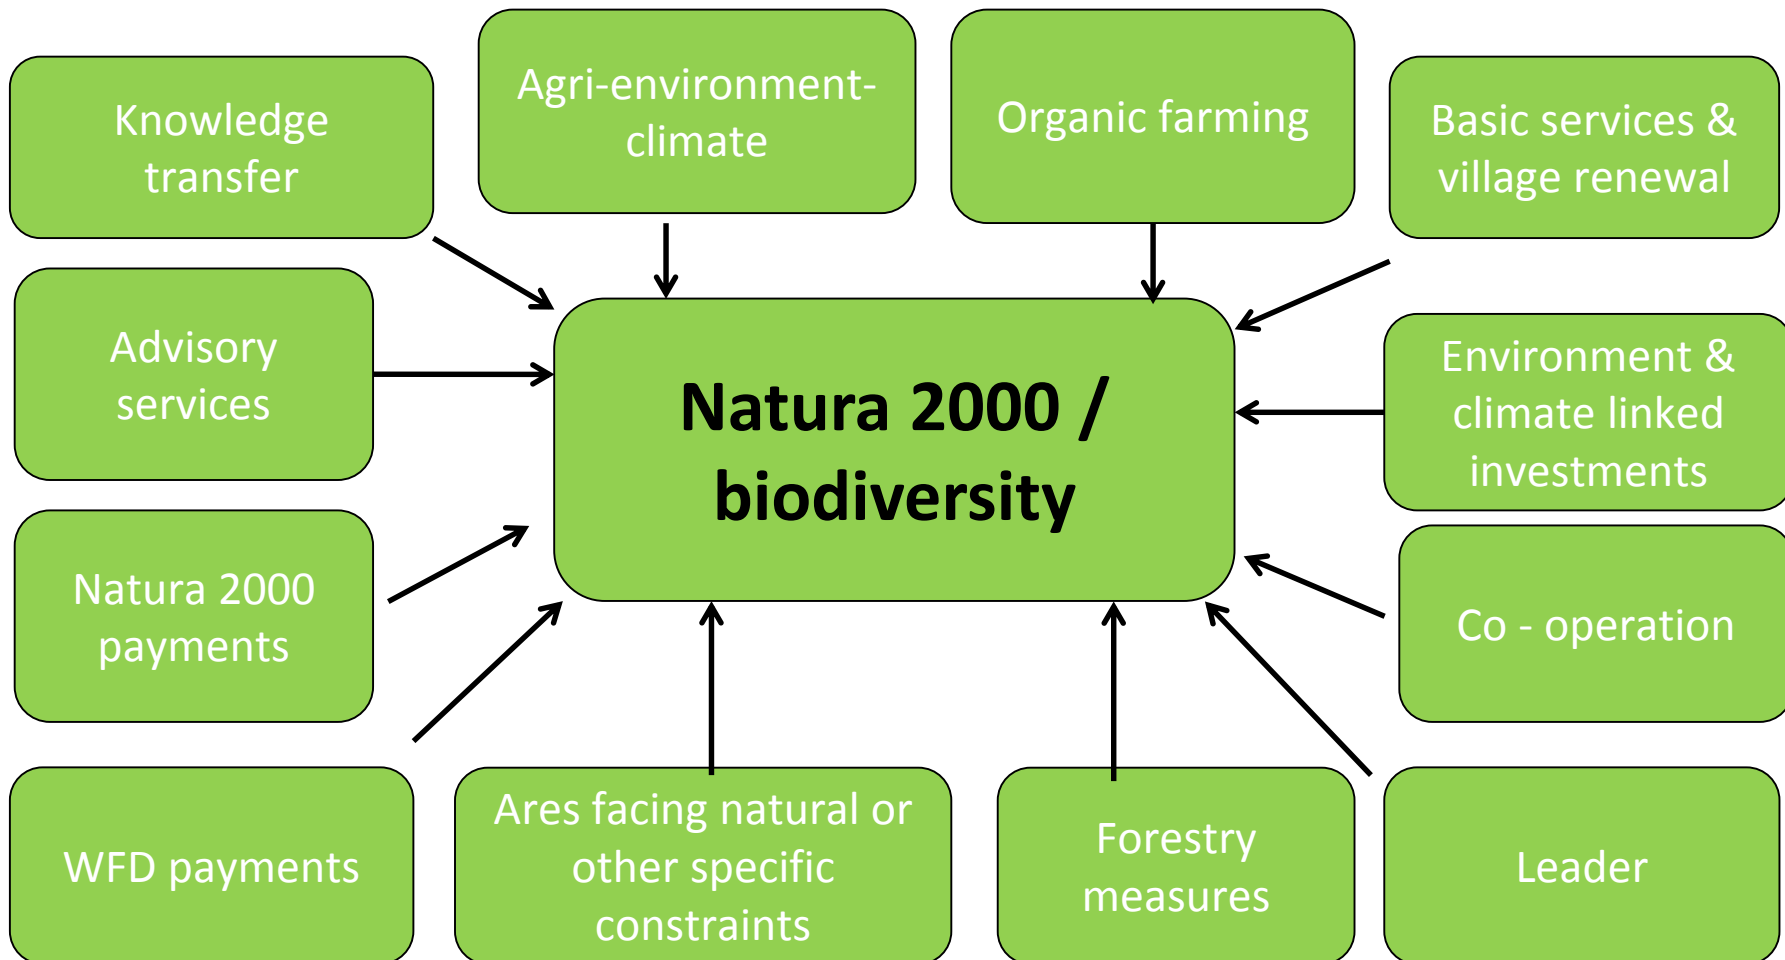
Knowledge transfer

Agri-environment-climate

Organic farming

Basic services & village renewal

Advisory services

Natura 2000 / biodiversity

Environment & climate linked investments

Natura 2000 payments

Co - operation

WFD payments

Ares facing natural or other specific constraints

Forestry measures

Leader